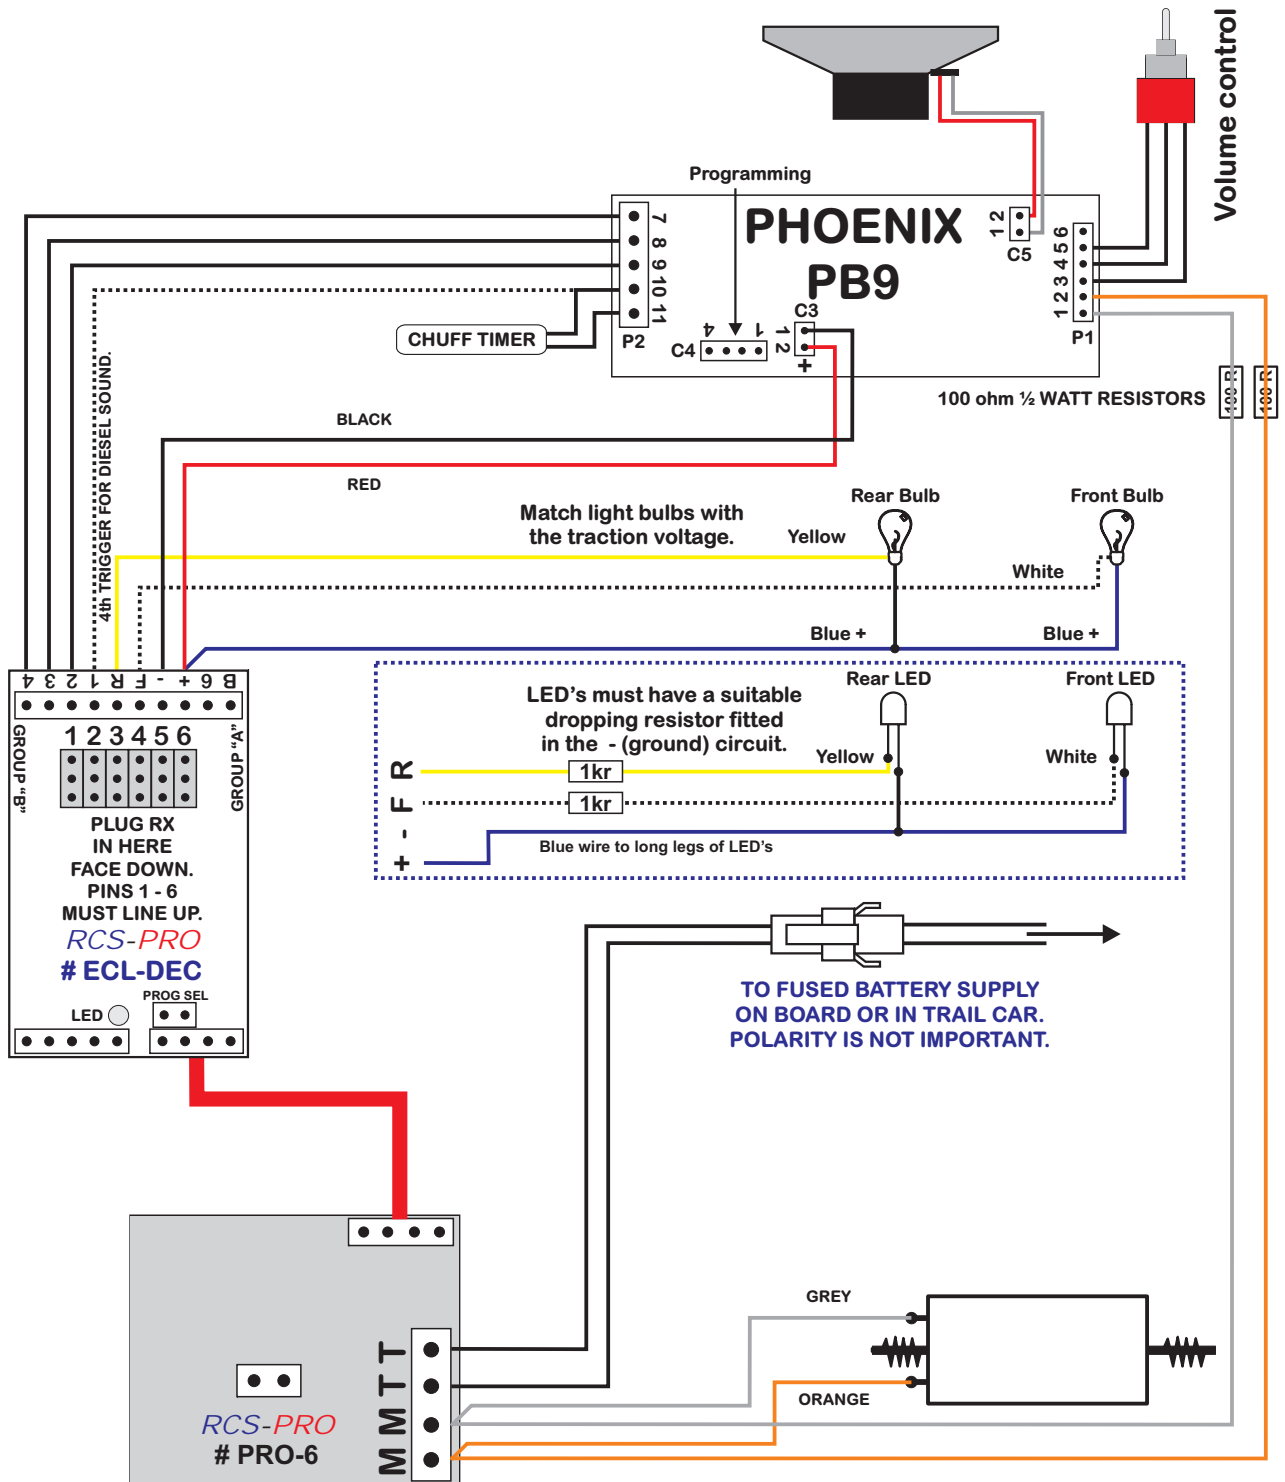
Volume control

Programming

PHOENIX PB9

1 2
C5

7 8 9 10 11
P2

CHUFF TIMER

4 1
C4

C3
1 2
+

1 2 3 4 5 6
P1

100 ohm ½ WATT RESISTORS

100 R
100 R

BLACK

RED

4th TRIGGER FOR DIESEL SOUND.

Match light bulbs with the traction voltage.

Rear Bulb

Front Bulb

Yellow

White

Blue +

Blue +

4 3 2 1 R F - + 6 B

GROUP "B"

GROUP "A"

1 2 3 4 5 6

PLUG RX IN HERE FACE DOWN. PINS 1 - 6 MUST LINE UP.

RCS-PRO
# ECL-DEC

PROG SEL

LED

LED's must have a suitable dropping resistor fitted in the - (ground) circuit.

Rear LED

Front LED

Yellow

White

R
F
-
+

1kr
1kr

Blue wire to long legs of LED's

TO FUSED BATTERY SUPPLY ON BOARD OR IN TRAIL CAR. POLARITY IS NOT IMPORTANT.

GREY

ORANGE

M M T T

RCS-PRO
# PRO-6